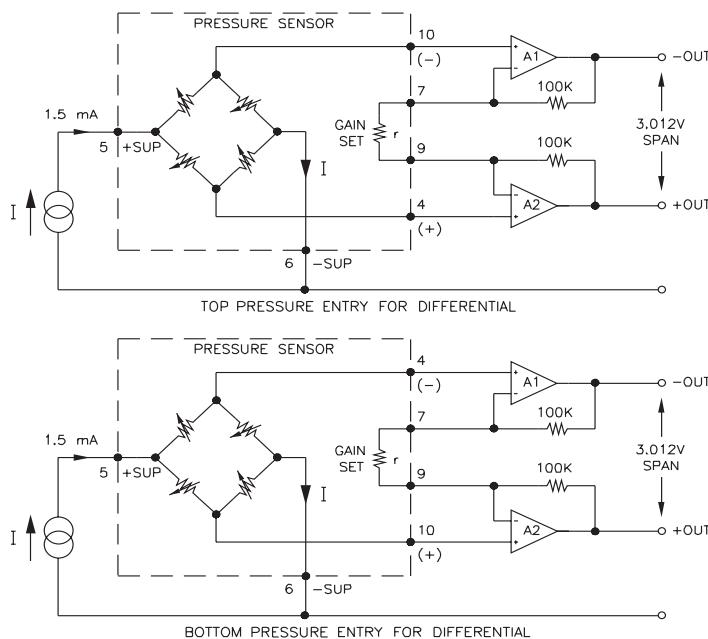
PRESSURE SENSOR

10
(−)
+
−
A1
−OUT
1.5 mA
7
100K
GAIN SET
r
3.012V SPAN
5
+SUP
I
9
100K
I
4
(+)
+
−
A2
+OUT
6
−SUP

TOP PRESSURE ENTRY FOR DIFFERENTIAL

PRESSURE SENSOR

4
(−)
+
−
A1
−OUT
1.5 mA
7
100K
GAIN SET
r
3.012V SPAN
5
+SUP
I
9
100K
I
10
(+)
+
−
A2
+OUT
6
−SUP

BOTTOM PRESSURE ENTRY FOR DIFFERENTIAL